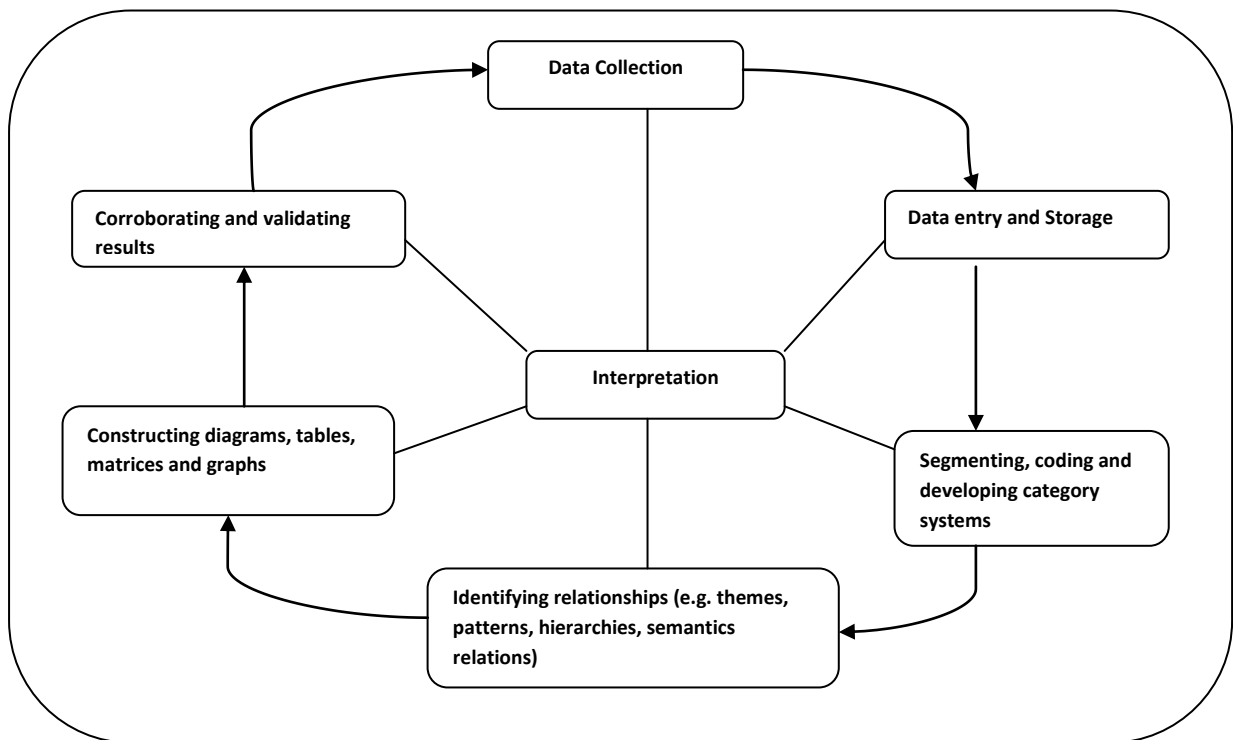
Data Collection

Data entry and Storage

Segmenting, coding and developing category systems

Identifying relationships (e.g. themes, patterns, hierarchies, semantics relations)

Constructing diagrams, tables, matrices and graphs

Corroborating and validating results

Interpretation